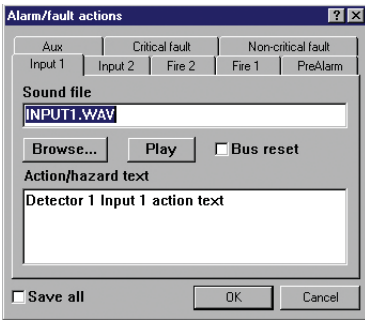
Alarm/fault actions

?

X

Aux

Critical fault

Non-critical fault

Input 1

Input 2

Fire 2

Fire 1

PreAlarm

Sound file

INPUT1.WAV

Browse...

Play

Bus reset

Action/hazard text

Detector 1 Input 1 action text

Save all

OK

Cancel